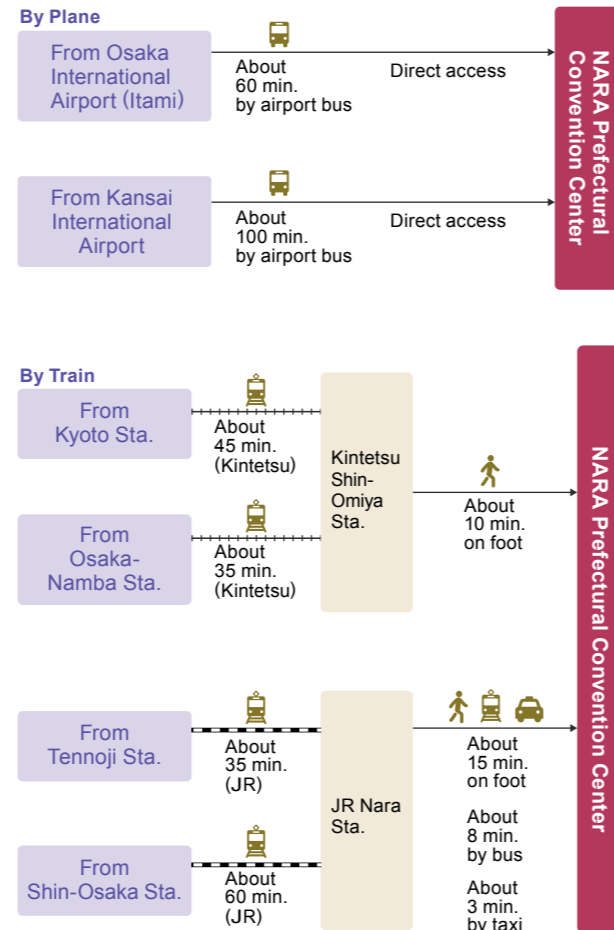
By Plane

From Osaka International Airport (Itami)

About 60 min. by airport bus

Direct access

From Kansai International Airport

About 100 min. by airport bus

Direct access

NARA Prefectural Convention Center

By Train

From Kyoto Sta.

About 45 min. (Kintetsu)

From Osaka-Namba Sta.

About 35 min. (Kintetsu)

Kintetsu Shin-Omiya Sta.

About 10 min. on foot

From Tennoji Sta.

About 35 min. (JR)

From Shin-Osaka Sta.

About 60 min. (JR)

JR Nara Sta.

About 15 min. on foot

About 8 min. by bus

About 3 min. by taxi

NARA Prefectural Convention Center